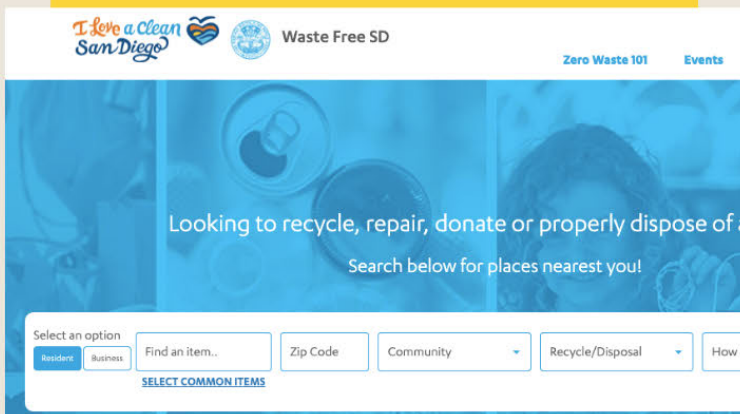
I Love a Clean San Diego

Waste Free SD

Zero Waste 101

Events

Looking to recycle, repair, donate or properly dispose of a

Search below for places nearest you!

Select an option

Resident

Business

Find an item..

Zip Code

Community

Recycle/Disposal

How

SELECT COMMON ITEMS